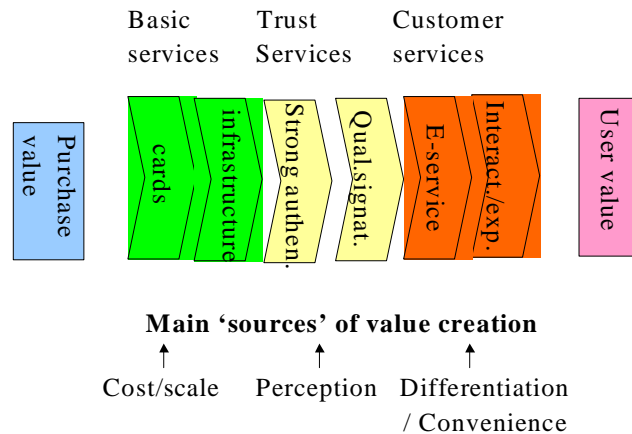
Basic services

Trust Services

Customer services

Purchase value

cards

infrastructure

Strong authen.

Qual.signat.

E-service

Interact./exp.

User value

**Main ‘sources’ of value creation**

Cost/scale

Perception

Differentiation / Convenience